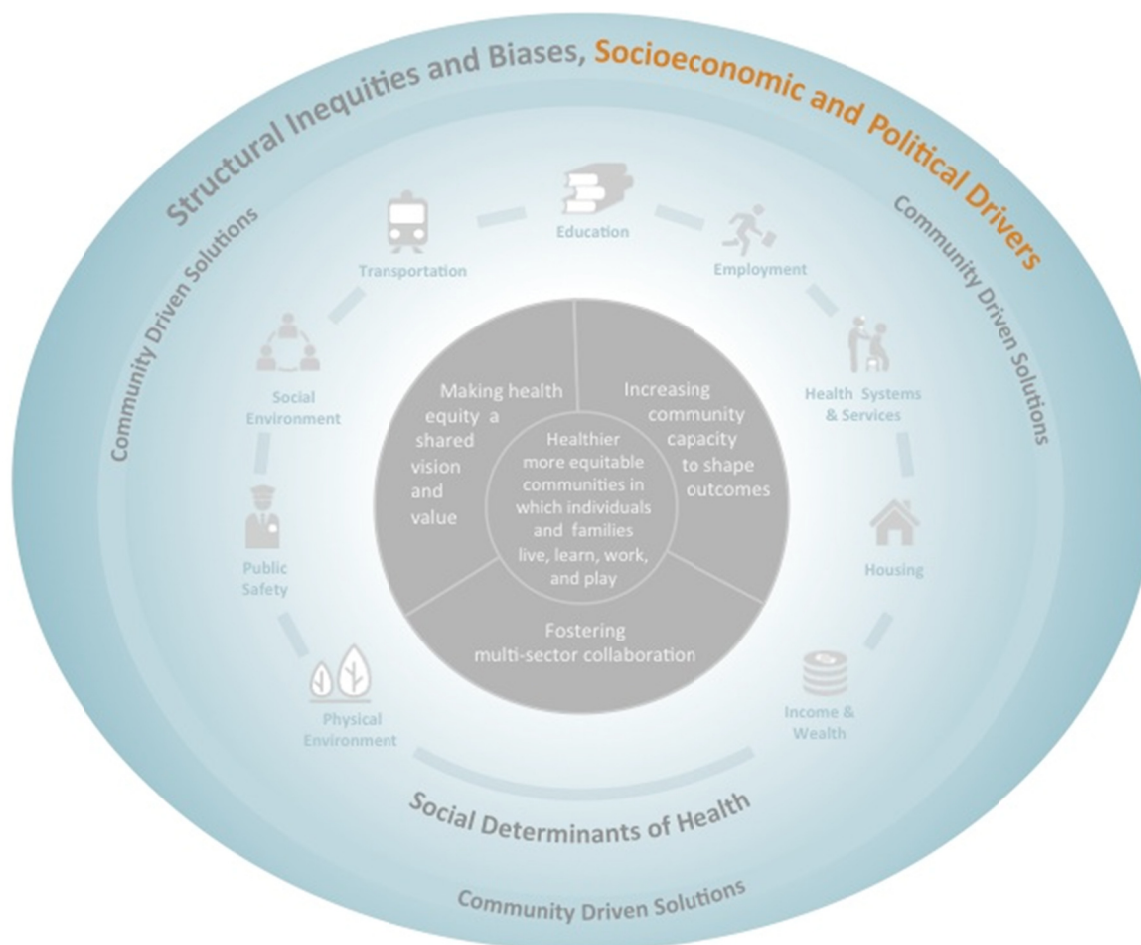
Structural Inequities and Biases, Socioeconomic and Political Drivers

Community Driven Solutions

Community Driven Solutions

Education

Transportation

Employment

Social Environment

Health Systems & Services

Public Safety

Housing

Physical Environment

Income & Wealth

Making health equity a shared vision and value

Increasing community capacity to shape outcomes

Healthier more equitable communities in which individuals and families live, learn, work, and play

Fostering multi-sector collaboration

Social Determinants of Health

Community Driven Solutions